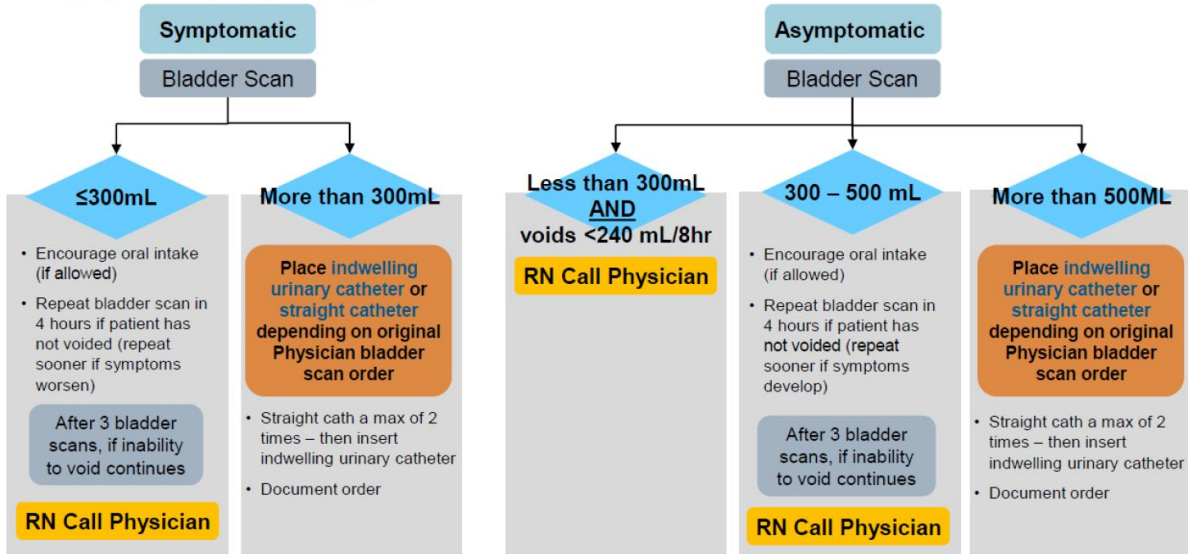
Symptomatic

Bladder Scan

≤300mL

- Encourage oral intake (if allowed)
- Repeat bladder scan in 4 hours if patient has not voided (repeat sooner if symptoms worsen)

After 3 bladder scans, if inability to void continues

RN Call Physician

More than 300mL

Place indwelling urinary catheter or straight catheter depending on original Physician bladder scan order

- Straight cath a max of 2 times – then insert indwelling urinary catheter
- Document order

Asymptomatic

Bladder Scan

Less than 300mL AND voids <240 mL/8hr

RN Call Physician

300 – 500 mL

- Encourage oral intake (if allowed)
- Repeat bladder scan in 4 hours if patient has not voided (repeat sooner if symptoms develop)

After 3 bladder scans, if inability to void continues

RN Call Physician

More than 500ML

Place indwelling urinary catheter or straight catheter depending on original Physician bladder scan order

- Straight cath a max of 2 times – then insert indwelling urinary catheter
- Document order